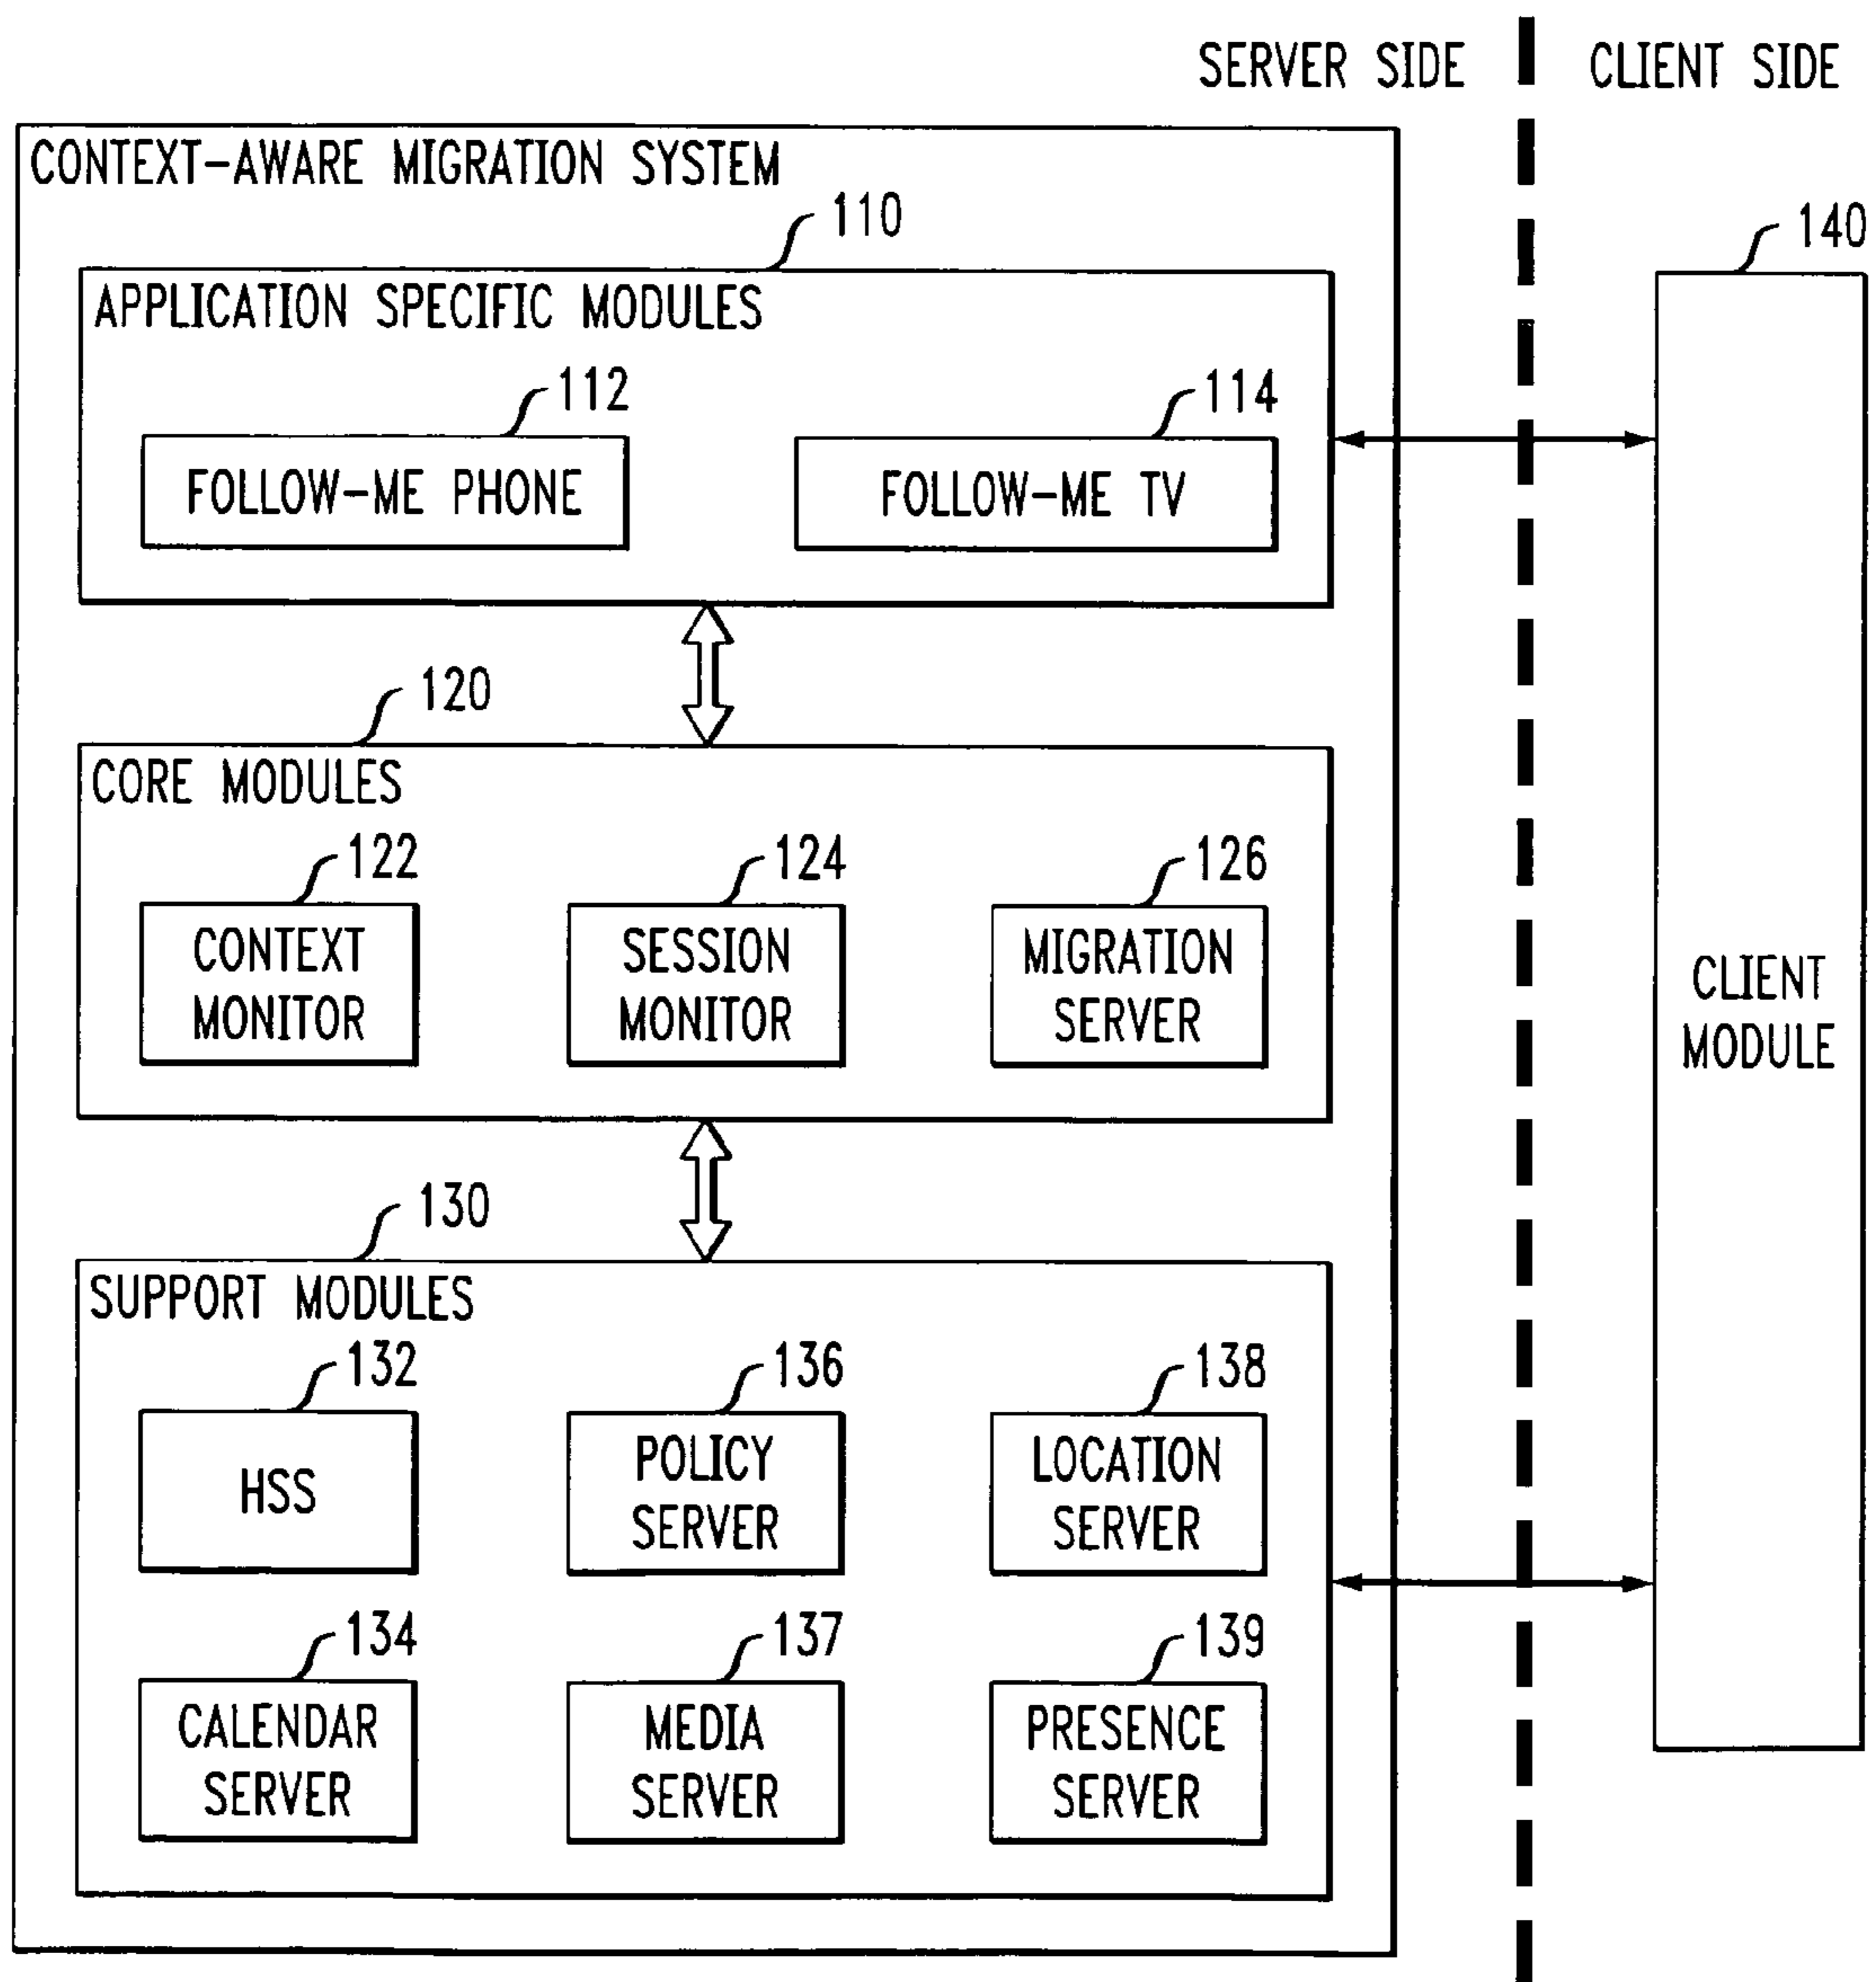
SERVER SIDE
CLIENT SIDE

CONTEXT-AWARE MIGRATION SYSTEM

110
APPLICATION SPECIFIC MODULES
112
FOLLOW-ME PHONE
114
FOLLOW-ME TV

120
CORE MODULES
122
CONTEXT MONITOR
124
SESSION MONITOR
126
MIGRATION SERVER

130
SUPPORT MODULES
132
HSS
136
POLICY SERVER
138
LOCATION SERVER
134
CALENDAR SERVER
137
MEDIA SERVER
139
PRESENCE SERVER

140
CLIENT MODULE